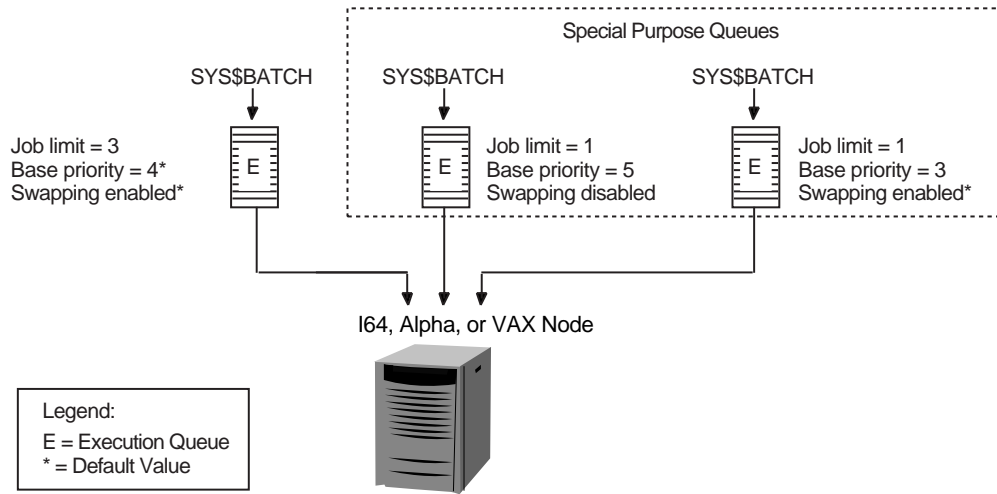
Special Purpose Queues

SYS$BATCH

Job limit = 3
Base priority = 4*
Swapping enabled*

E

SYS$BATCH

E

Job limit = 1
Base priority = 5
Swapping disabled

SYS$BATCH

E

Job limit = 1
Base priority = 3
Swapping enabled*

I64, Alpha, or VAX Node

Legend:
E = Execution Queue
* = Default Value